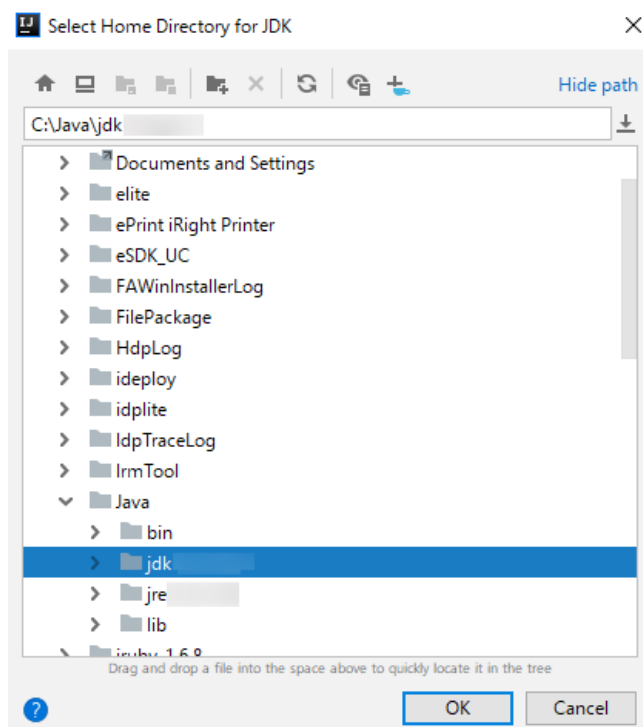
Select Home Directory for JDK

Hide path

C:\Java\jdk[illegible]

Documents and Settings
elite
ePrint iRight Printer
eSDK_UC
FAWinInstallerLog
FilePackage
HdpLog
ideploy
idplite
IdpTraceLog
IrmTool
Java
bin
jdk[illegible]
jre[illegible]
lib
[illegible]

Drag and drop a file into the space above to quickly locate it in the tree

?

OK

Cancel